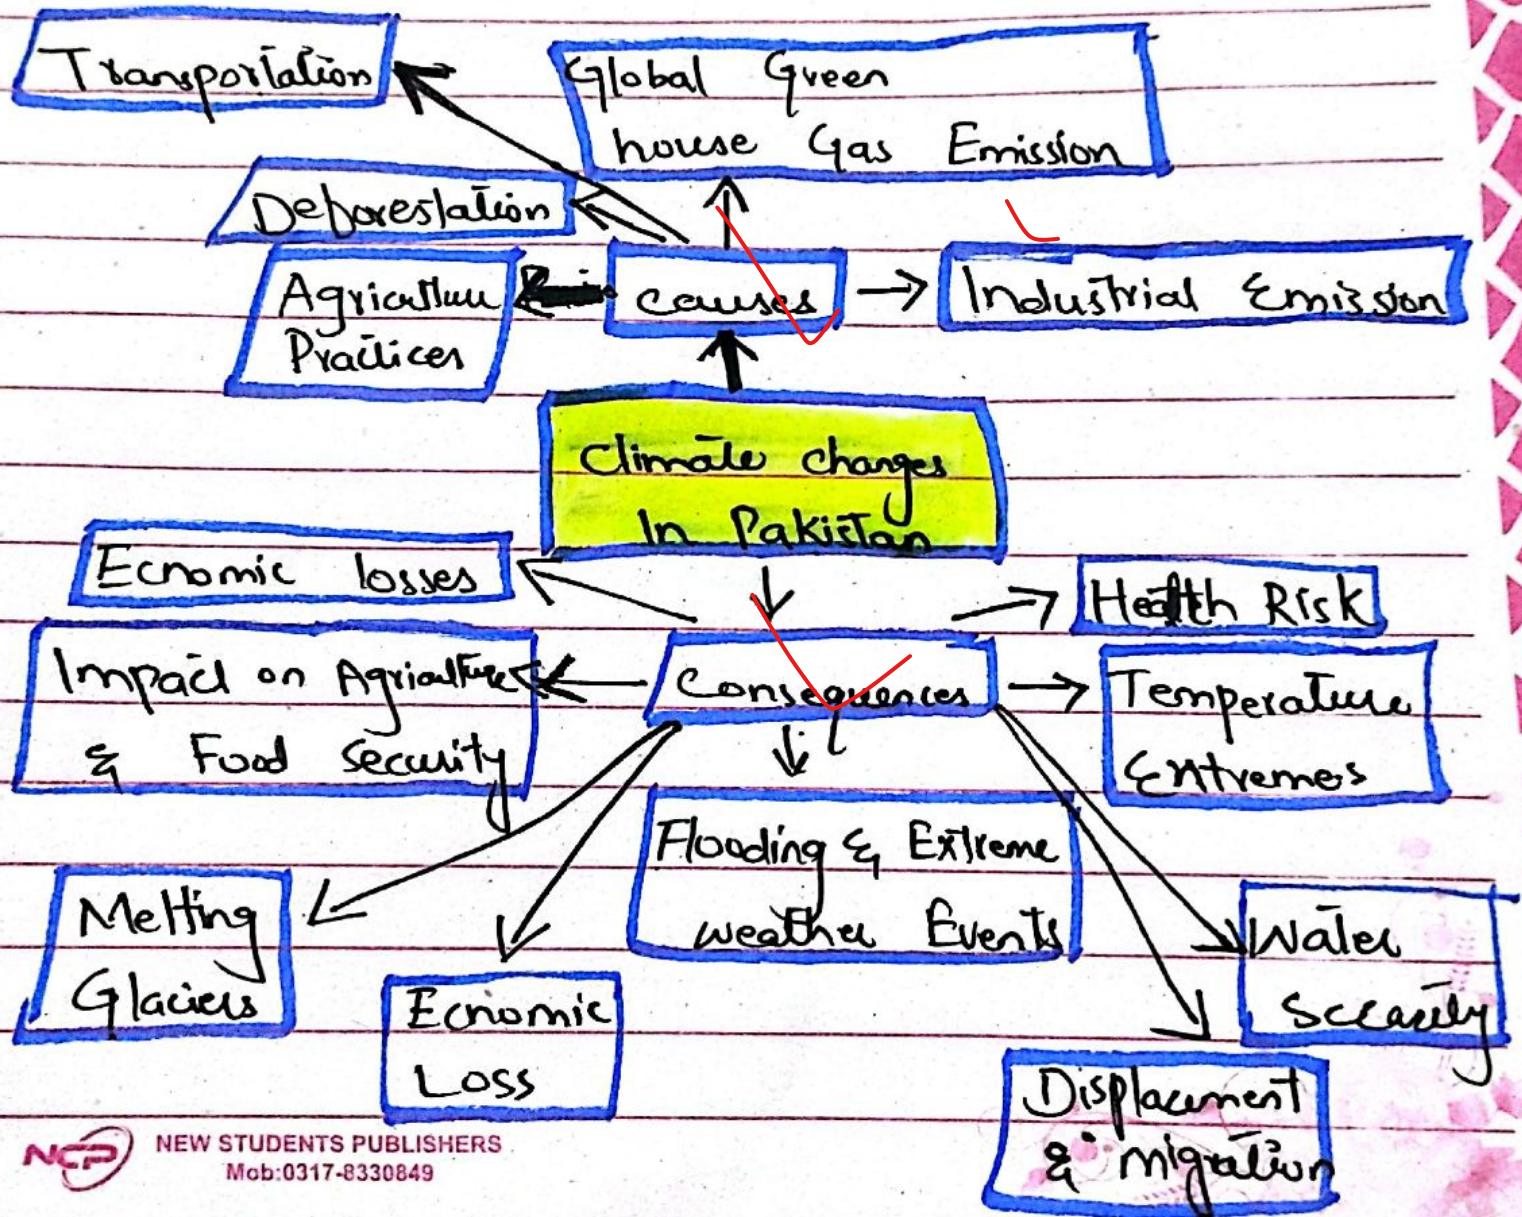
Transportation

Global Green house Gas Emission

Deforestation

Agriculture Practices

causes

Industrial Emission

Climate changes In Pakistan

Economic losses

Health Risk

Impact on Agriculture & Food Security

Consequences

Temperature Extremes

Flooding & Extreme weather Events

Melting Glaciers

Economic Loss

Water Scarcity

Displacement & migration

NCP NEW STUDENTS PUBLISHERS Mob:0317-8330849